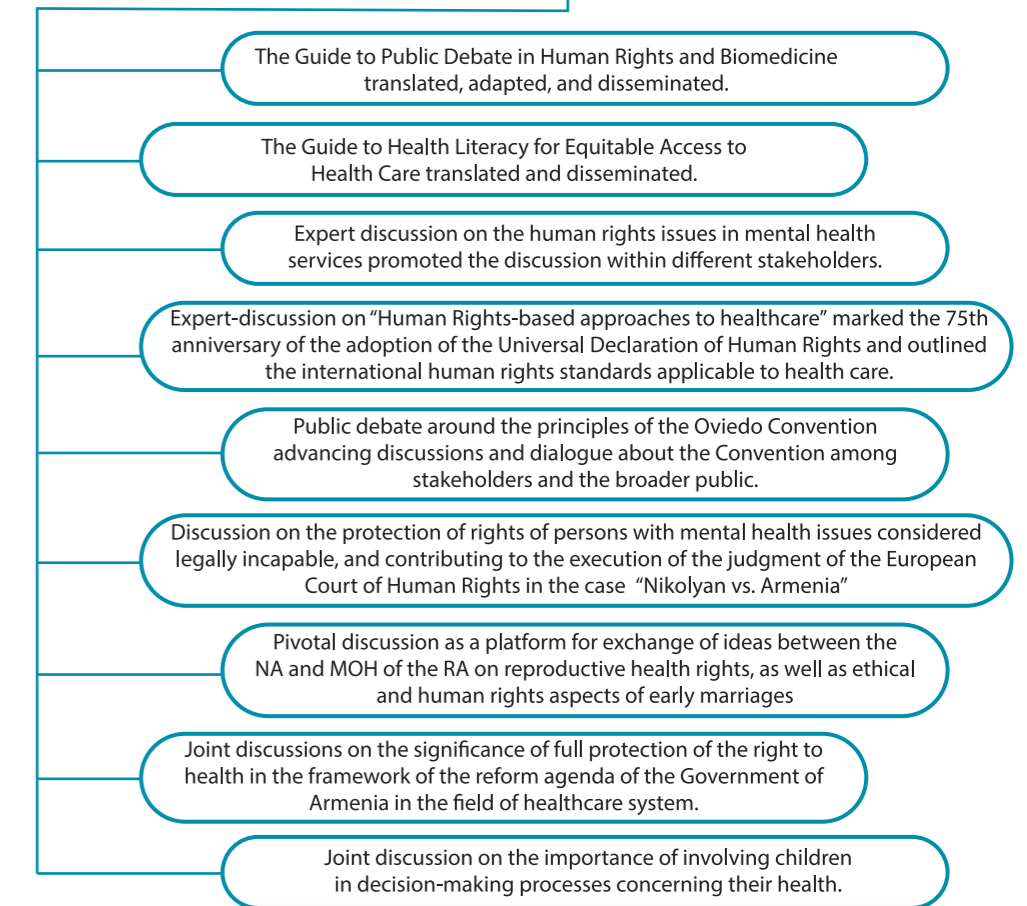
The Guide to Public Debate in Human Rights and Biomedicine translated, adapted, and disseminated.

The Guide to Health Literacy for Equitable Access to Health Care translated and disseminated.

Expert discussion on the human rights issues in mental health services promoted the discussion within different stakeholders.

Expert-discussion on "Human Rights-based approaches to healthcare" marked the 75th anniversary of the adoption of the Universal Declaration of Human Rights and outlined the international human rights standards applicable to health care.

Public debate around the principles of the Oviedo Convention advancing discussions and dialogue about the Convention among stakeholders and the broader public.

Discussion on the protection of rights of persons with mental health issues considered legally incapable, and contributing to the execution of the judgment of the European Court of Human Rights in the case "Nikolyan vs. Armenia"

Pivotal discussion as a platform for exchange of ideas between the NA and MOH of the RA on reproductive health rights, as well as ethical and human rights aspects of early marriages

Joint discussions on the significance of full protection of the right to health in the framework of the reform agenda of the Government of Armenia in the field of healthcare system.

Joint discussion on the importance of involving children in decision-making processes concerning their health.